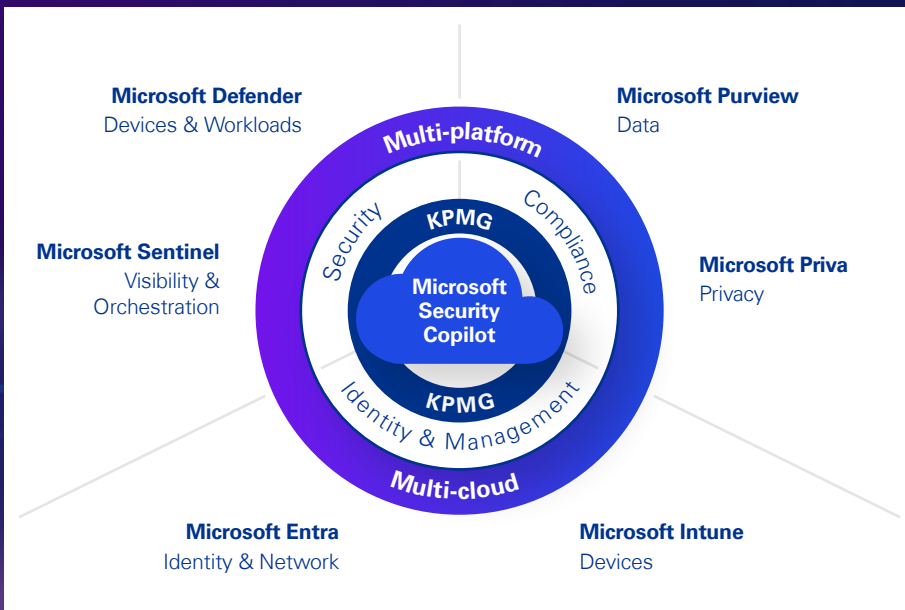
Microsoft Defender
Devices & Workloads

Microsoft Purview
Data

Multi-platform

Security

Compliance

KPMG

Microsoft Security Copilot

KPMG

Identity & Management

Multi-cloud

Microsoft Sentinel
Visibility & Orchestration

Microsoft Priva
Privacy

Microsoft Entra
Identity & Network

Microsoft Intune
Devices